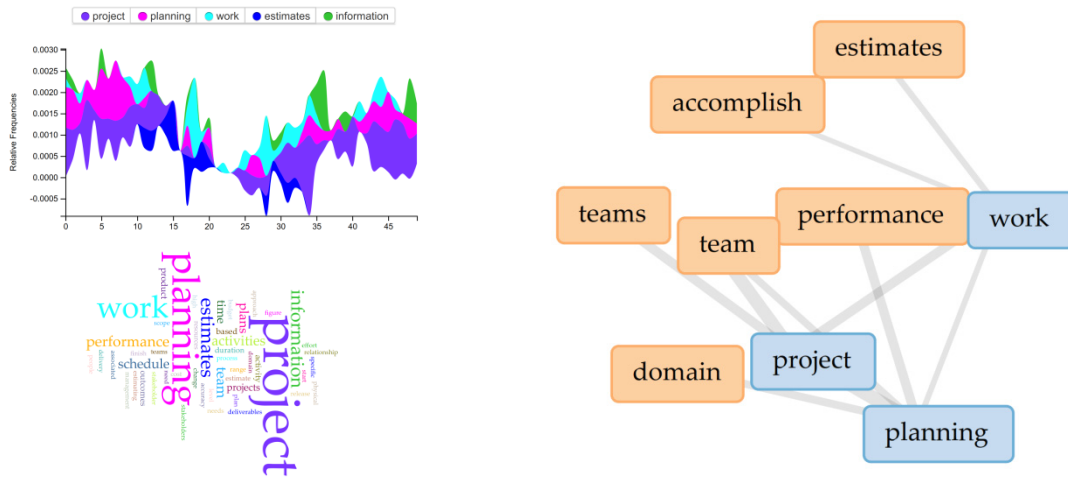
project planning work estimates information

Relative Frequencies

0.0030
0.0025
0.0020
0.0015
0.0010
0.0005
0.0000
-0.0005

0 5 10 15 20 25 30 35 40 45

planning project work information estimates performance schedule time activities team plans projects activity based duration deliverables outcomes product scope figure specific relationship effort domain estimate plan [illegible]

estimates
accomplish
teams
team
performance
work
domain
project
planning